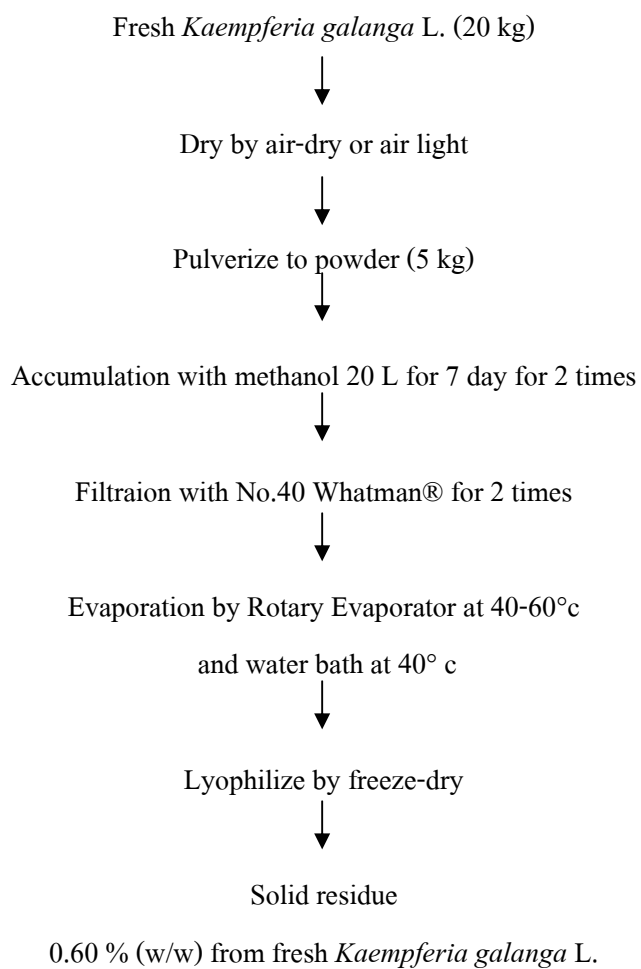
Fresh Kaempferia galanga L. (20 kg)

Dry by air-dry or air light

Pulverize to powder (5 kg)

Accumulation with methanol 20 L for 7 day for 2 times

Filtraion with No.40 Whatman® for 2 times

Evaporation by Rotary Evaporator at 40-60°c

and water bath at 40° c

Lyophilize by freeze-dry

Solid residue

0.60 % (w/w) from fresh Kaempferia galanga L.